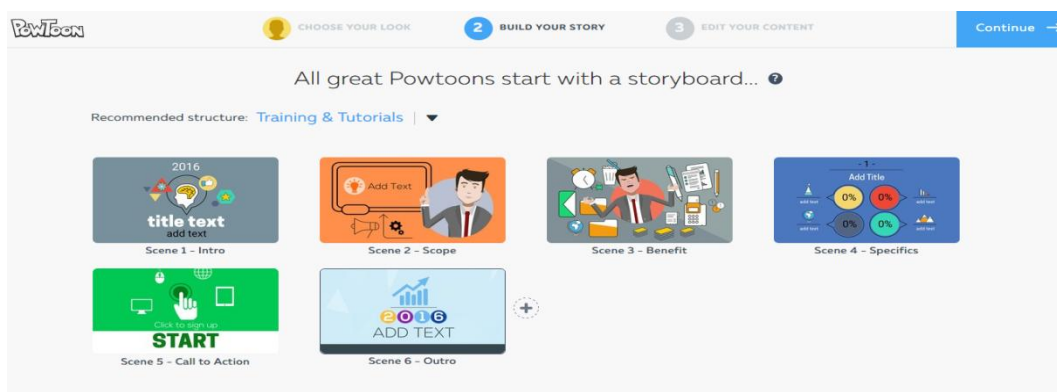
PowToon

CHOOSE YOUR LOOK

2 BUILD YOUR STORY

3 EDIT YOUR CONTENT

Continue →

All great Powtoons start with a storyboard... ?

Recommended structure: Training & Tutorials |

2016
title text
add text
Scene 1 - Intro

Add Text
Scene 2 - Scope

Scene 3 - Benefit

- 1 -
Add Title
add text
0%
0%
add text
add text
0%
0%
add text
Scene 4 - Specifics

Click to sign up
START
Scene 5 - Call to Action

2016
ADD TEXT
Scene 6 - Outro

+